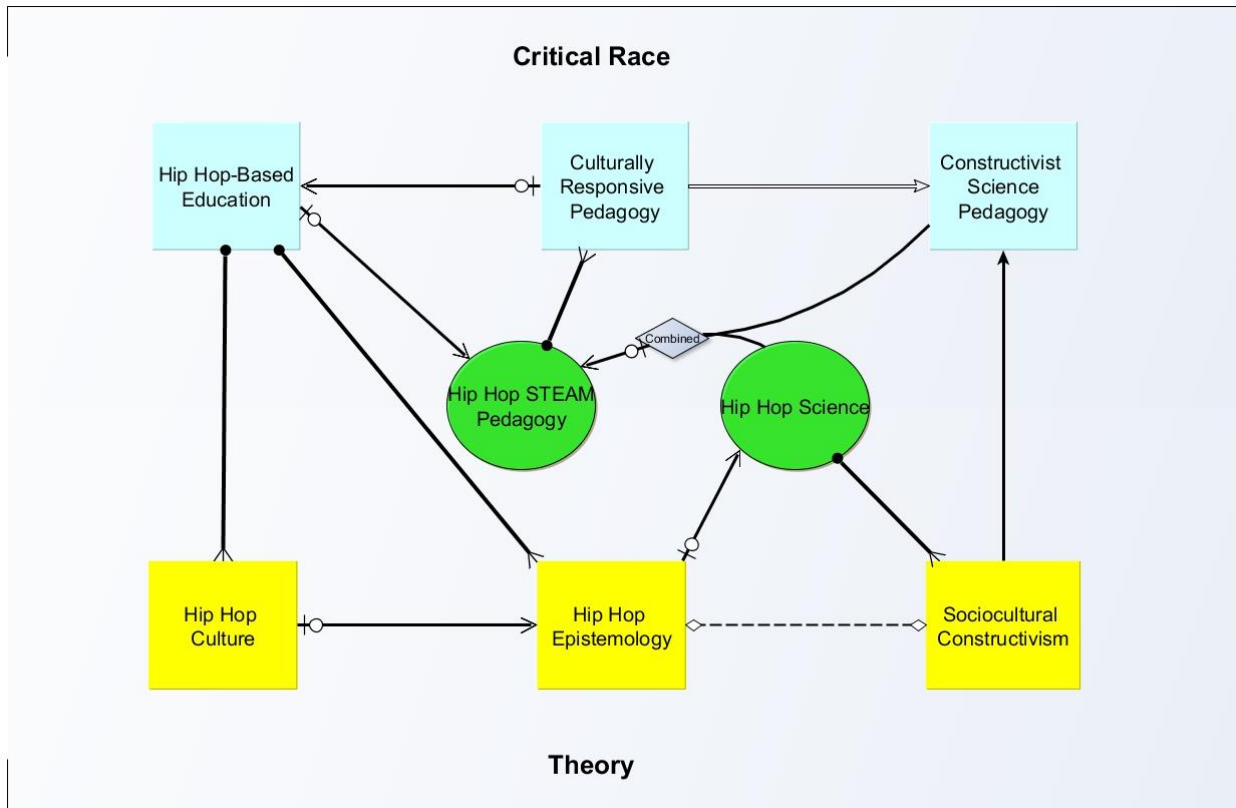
Critical Race

Hip Hop-Based Education

Culturally Responsive Pedagogy

Constructivist Science Pedagogy

Combined

Hip Hop STEAM Pedagogy

Hip Hop Science

Hip Hop Culture

Hip Hop Epistemology

Sociocultural Constructivism

Theory